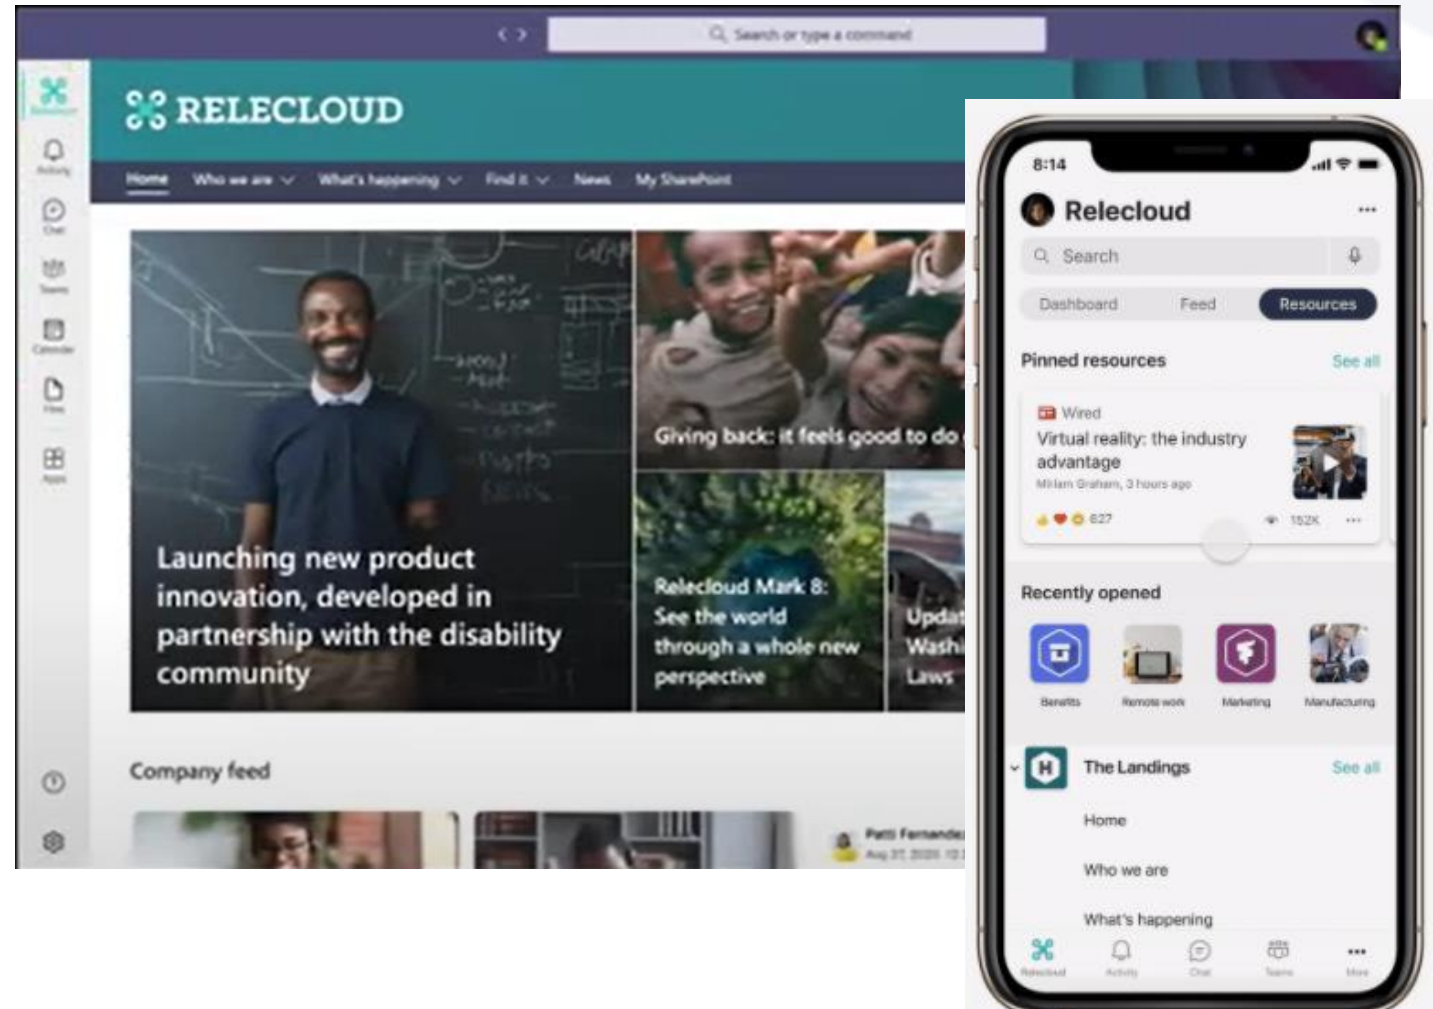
Search or type a command

RELECLOUD

Home Who we are What's happening Find it News My SharePoint

Activity
Chat
Teams
Calendar
Files
Apps

Launching new product innovation, developed in partnership with the disability community

Giving back: it feels good to do

Relecloud Mark 8: See the world through a whole new perspective

Updat Washi Laws

Company feed

Patti Fernandez
Aug 27, 2020, 10:

8:14

Relecloud

Search

Dashboard Feed Resources

Pinned resources See all

Wired
Virtual reality: the industry advantage
Miriam Graham, 3 hours ago
627 152K

Recently opened

Benefits Remote work Marketing Manufacturing

The Landings See all

Home

Who we are

What's happening

Relecloud Activity Chat Teams More